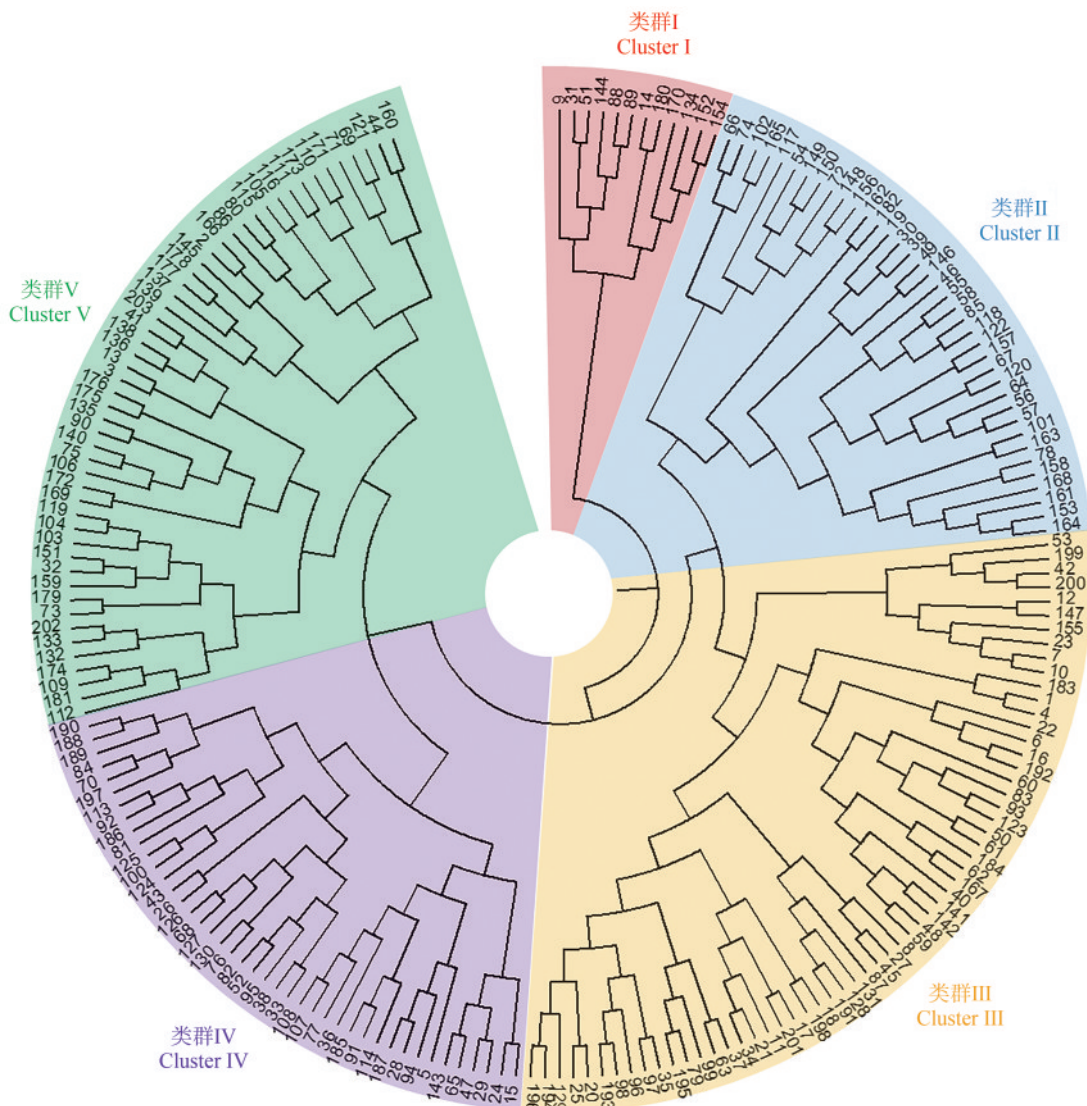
类群I
Cluster I

类群II
Cluster II

类群III
Cluster III

类群IV
Cluster IV

类群V
Cluster V

9 31 51 144 88 89 14 180 70 34 52 54

66 74 102 65 117 54 149 50 46 48 56 162 59 46 57 120 67 64 56 57 101 163 78 158 168 161 153 164

53 199 42 200 12 147 155 23 7 10 183 4 22 6 16 192 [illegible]

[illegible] 198 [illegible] 201 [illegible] 195 79 99 63 35 96 98 193 20 25 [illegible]

190 188 189 84 70 197 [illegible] 107 36 185 91 114 187 28 94 5 143 65 47 29 24 15

160 44 129 69 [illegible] 176 135 140 90 75 106 172 169 119 104 103 151 32 159 179 73 202 133 132 174 109 181 112